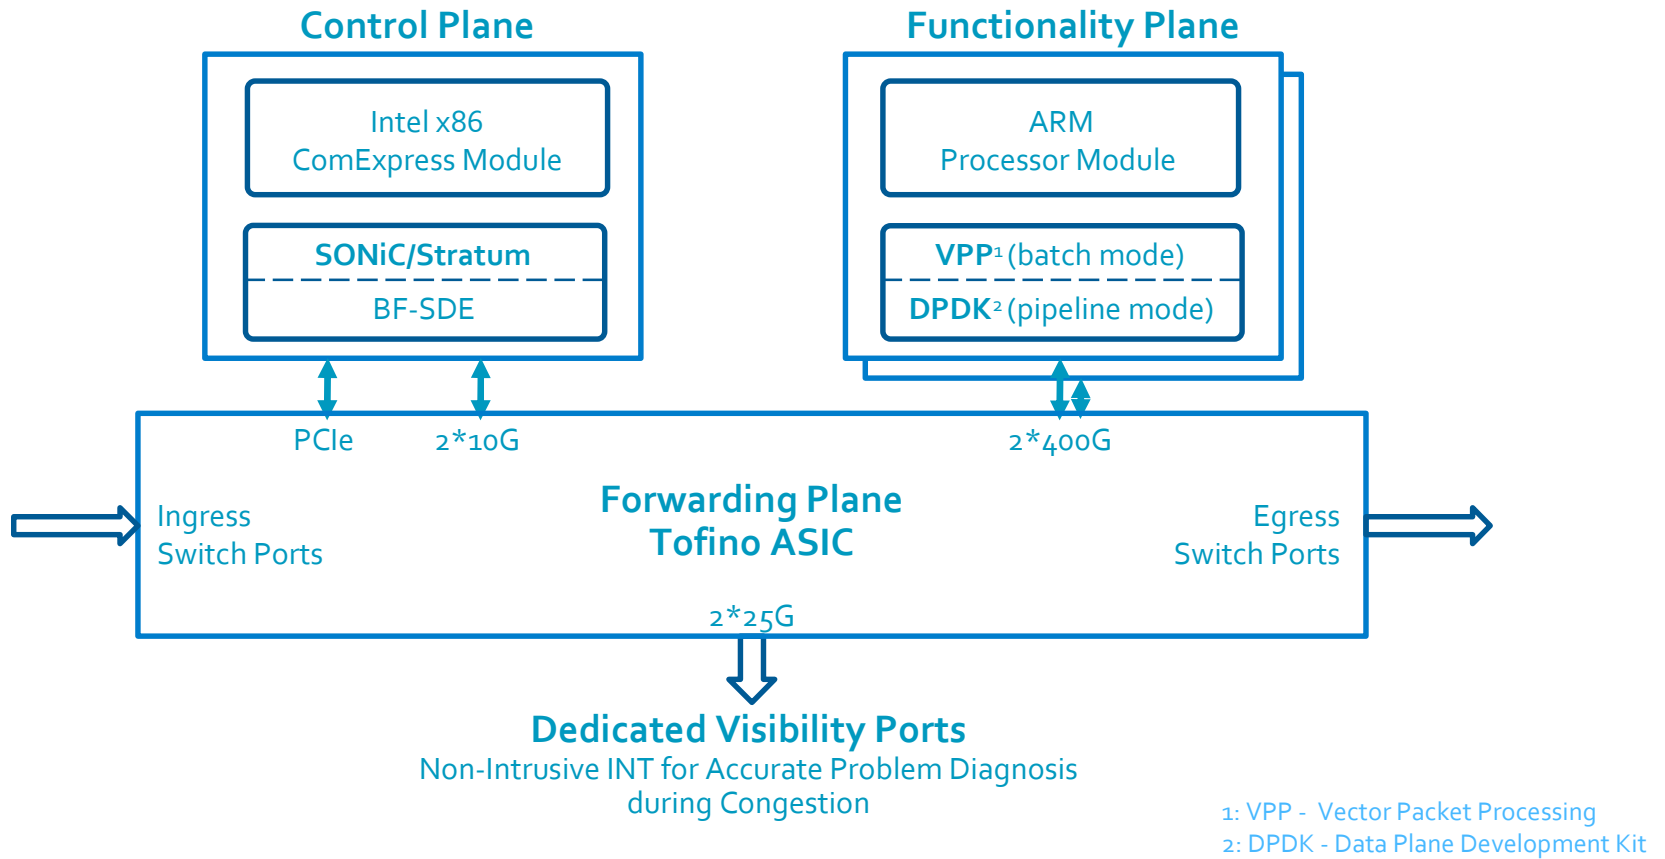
Control Plane

Intel x86
ComExpress Module

SONiC/Stratum

BF-SDE

Functionality Plane

ARM
Processor Module

VPP$^1$ (batch mode)

DPDK$^2$ (pipeline mode)

PCIe

2*10G

2*400G

Ingress
Switch Ports

Forwarding Plane
Tofino ASIC

Egress
Switch Ports

2*25G

Dedicated Visibility Ports
Non-Intrusive INT for Accurate Problem Diagnosis during Congestion

1: VPP - Vector Packet Processing
2: DPDK - Data Plane Development Kit